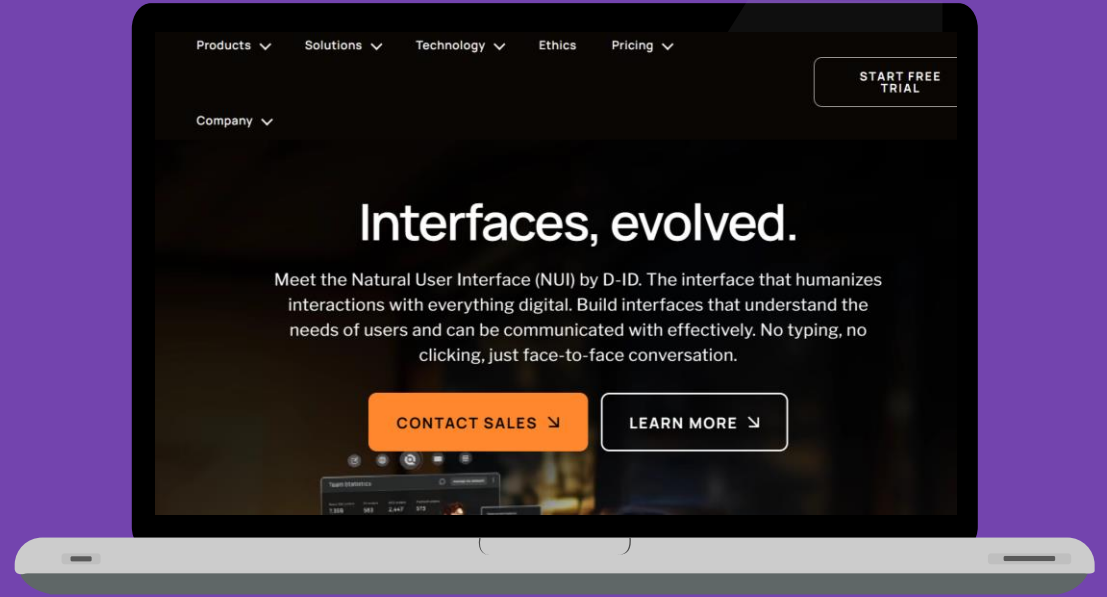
Products Solutions Technology Ethics Pricing

START FREE TRIAL

Company

Interfaces, evolved.

Meet the Natural User Interface (NUI) by D-ID. The interface that humanizes interactions with everything digital. Build interfaces that understand the needs of users and can be communicated with effectively. No typing, no clicking, just face-to-face conversation.

CONTACT SALES ↘

LEARN MORE ↘

Team Statistics

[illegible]